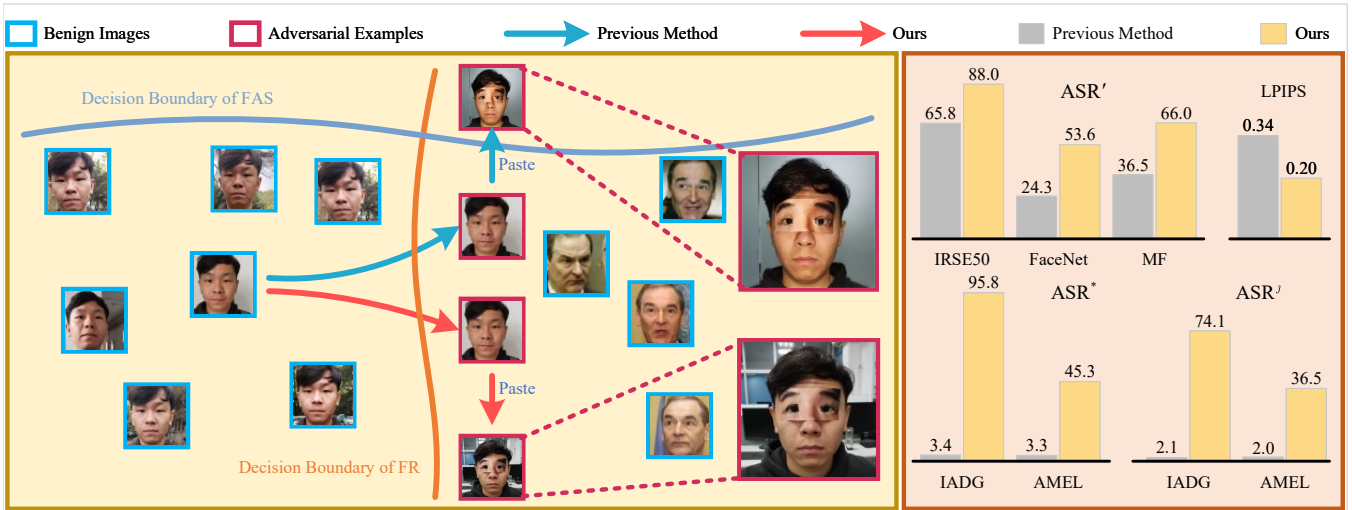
Benign Images
Adversarial Examples
Previous Method
Ours
Previous Method
Ours

Decision Boundary of FAS
Paste
Paste
Decision Boundary of FR

ASR$'$
65.8
88.0
24.3
53.6
36.5
66.0
IRSE50
FaceNet
MF

LPIPS
0.34
0.20

ASR$^*$
3.4
95.8
3.3
45.3
IADG
AMEL

ASR$^J$
2.1
74.1
2.0
36.5
IADG
AMEL